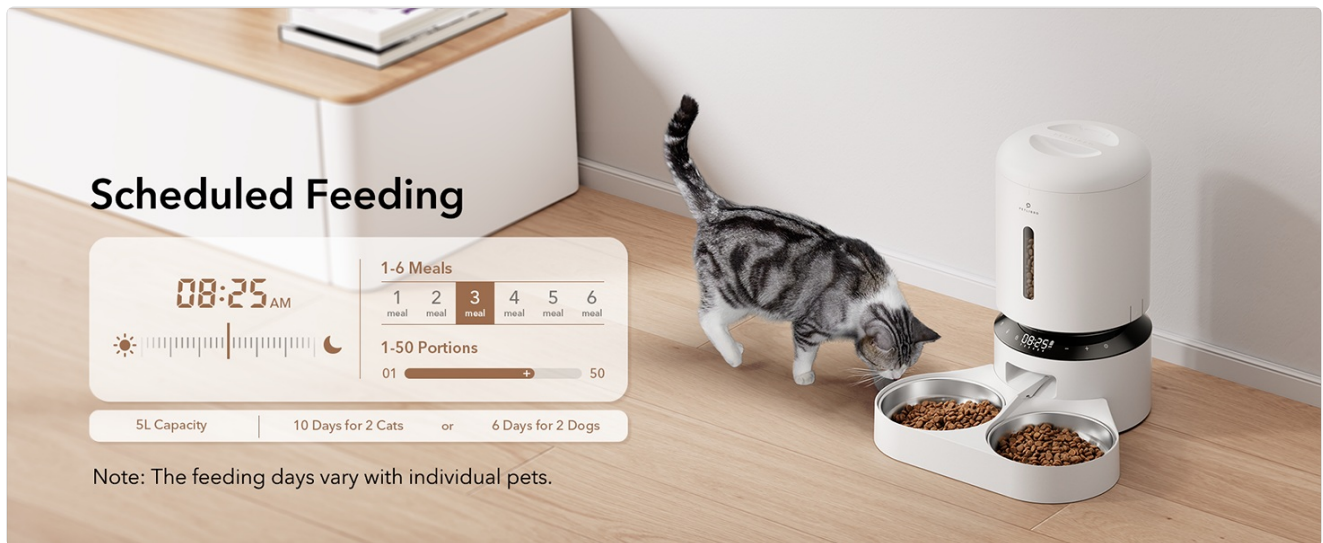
Scheduled Feeding

08:25AM

1-6 Meals

| 1 meal | 2 meal | 3 meal | 4 meal | 5 meal | 6 meal |
|---|---|---|---|---|---|

1-50 Portions

01 50

5L Capacity | 10 Days for 2 Cats or 6 Days for 2 Dogs

Note: The feeding days vary with individual pets.

08:25